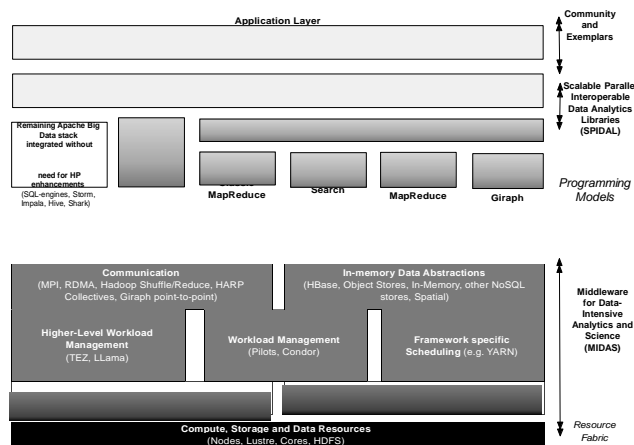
Application Layer

Community and Exemplars

Scalable Paralle Interoperable Data Analytics Libraries (SPIDAL)

Remaining Apache Big Data stack integrated without need for HP enhancements (SQL-engines, Storm, Impala, Hive, Shark)

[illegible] MapReduce

Search

MapReduce

Giraph

Programming Models

Communication (MPI, RDMA, Hadoop Shuffle/Reduce, HARP Collectives, Giraph point-to-point)

In-memory Data Abstractions (HBase, Object Stores, In-Memory, other NoSQL stores, Spatial)

Higher-Level Workload Management (TEZ, LLama)

Workload Management (Pilots, Condor)

Framework specific Scheduling (e.g. YARN)

Middleware for Data-Intensive Analytics and Science (MIDAS)

Compute, Storage and Data Resources (Nodes, Lustre, Cores, HDFS)

Resource Fabric